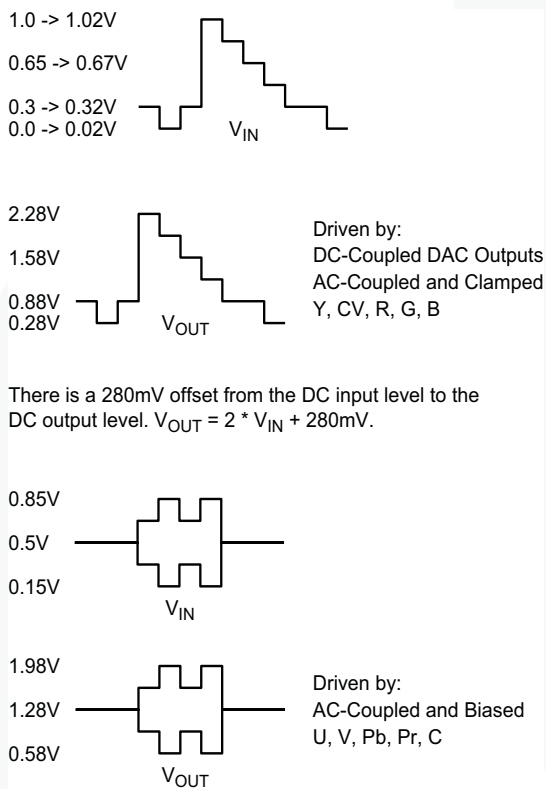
1.0 -> 1.02V

0.65 -> 0.67V

0.3 -> 0.32V
0.0 -> 0.02V

$V_{IN}$

2.28V

1.58V

0.88V
0.28V

$V_{OUT}$

Driven by:
DC-Coupled DAC Outputs
AC-Coupled and Clamped
Y, CV, R, G, B

There is a 280mV offset from the DC input level to the DC output level. $V_{OUT} = 2 * V_{IN} + 280mV$.

0.85V

0.5V

0.15V

$V_{IN}$

1.98V

1.28V

0.58V

$V_{OUT}$

Driven by:
AC-Coupled and Biased
U, V, Pb, Pr, C